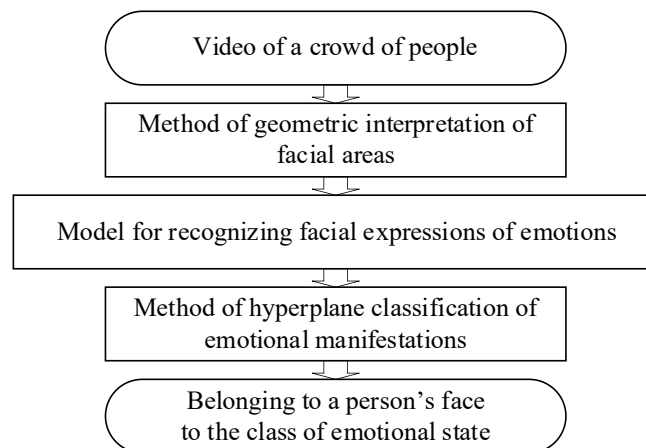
Video of a crowd of people

Method of geometric interpretation of facial areas

Model for recognizing facial expressions of emotions

Method of hyperplane classification of emotional manifestations

Belonging to a person's face to the class of emotional state